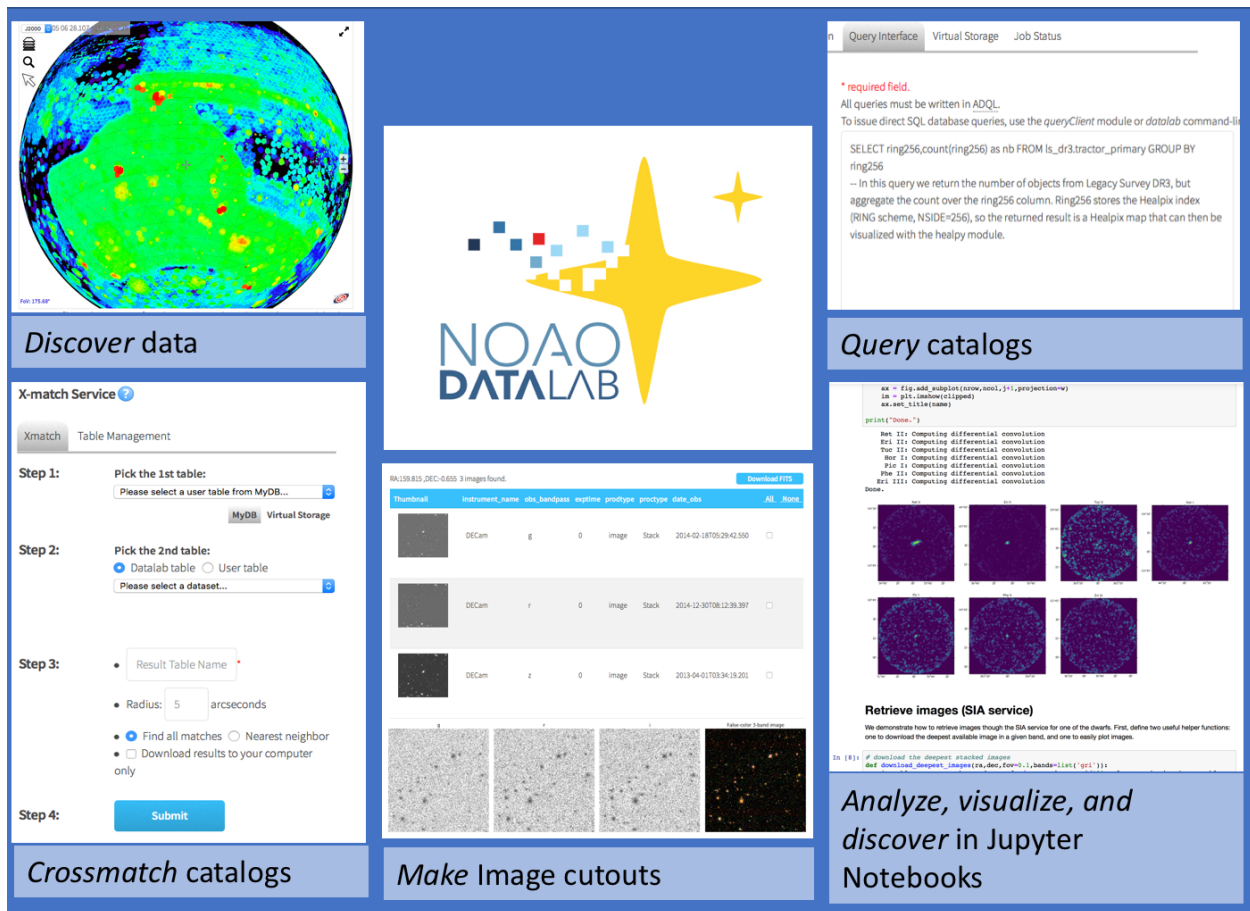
J2000 05 06 28.107

FoV: 175.88°

*Discover* data

n Query Interface Virtual Storage Job Status

* required field.
All queries must be written in ADQL.
To issue direct SQL database queries, use the *queryClient* module or *datalab* command-li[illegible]

SELECT ring256,count(ring256) as nb FROM ls_dr3.tractor_primary GROUP BY ring256
-- In this query we return the number of objects from Legacy Survey DR3, but aggregate the count over the ring256 column. Ring256 stores the Healpix index (RING scheme, NSIDE=256), so the returned result is a Healpix map that can then be visualized with the healpy module.

*Query* catalogs

NOAO DATALAB

X-match Service

Xmatch Table Management

Step 1: Pick the 1st table:
Please select a user table from MyDB...
MyDB Virtual Storage

Step 2: Pick the 2nd table:
Datalab table User table
Please select a dataset...

Step 3: Result Table Name *
Radius: 5 arcseconds
Find all matches Nearest neighbor
Download results to your computer only

Step 4: Submit

*Crossmatch* catalogs

RA:159.815 ,DEC:-0.655 3 images found. Download FITS

| Thumbnail | instrument_name | obs_bandpass | exptime | prodtype | proctype | date_obs | All None |
|---|---|---|---|---|---|---|---|
| | DECam | g | 0 | image | Stack | 2014-02-18T05:29:42.550 | |
| | DECam | r | 0 | image | Stack | 2014-12-30T08:12:39.397 | |
| | DECam | z | 0 | image | Stack | 2013-04-01T03:34:19.201 | |

g r i False color 3-band image

*Make* Image cutouts

ax = fig.add_subplot(nrow,ncol,j+1,projection=w)
im = plt.imshow(clipped)
ax.set_title(name)

print("Done.")

Ret II: Computing differential convolution
Eri II: Computing differential convolution
Tuc II: Computing differential convolution
Hor I: Computing differential convolution
Pic I: Computing differential convolution
Phe II: Computing differential convolution
Eri III: Computing differential convolution
Done.

Retrieve images (SIA service)

We demonstrate how to retrieve images though the SIA service for one of the dwarfs. First, define two useful helper functions: one to download the deepest available image in a given band, and one to easily plot images.

In [8]: # download the deepest stacked images
def download_deepest_images(ra,dec,fov=0.1,bands=list('gri')):

*Analyze, visualize, and discover* in Jupyter Notebooks